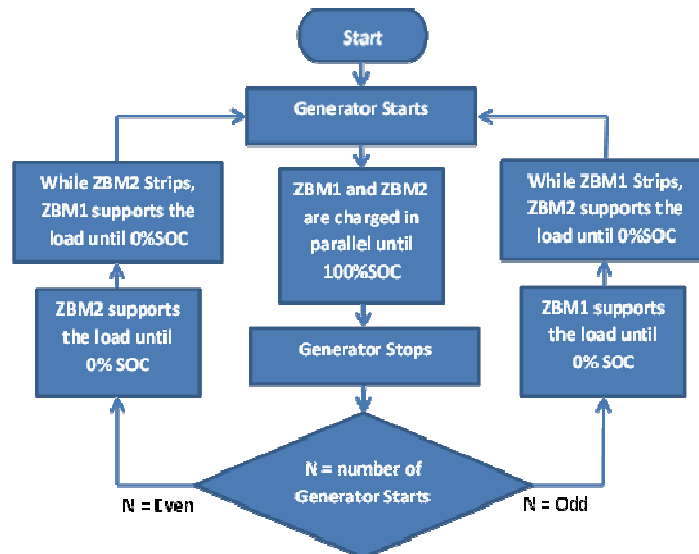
Start

Generator Starts

While ZBM2 Strips, ZBM1 supports the load until 0%SOC

ZBM2 supports the load until 0% SOC

ZBM1 and ZBM2 are charged in parallel until 100%SOC

Generator Stops

While ZBM1 Strips, ZBM2 supports the load until 0%SOC

ZBM1 supports the load until 0% SOC

N = number of Generator Starts

N = Even

N = Odd